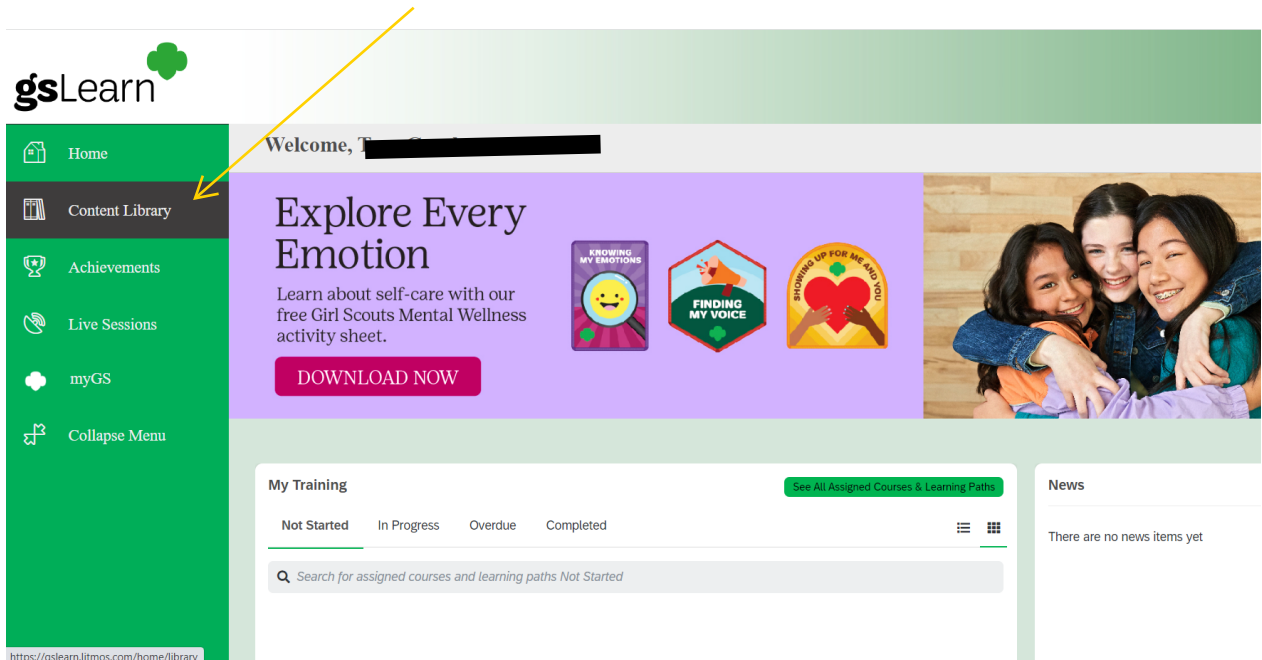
gsLearn

Home
Content Library
Achievements
Live Sessions
myGS
Collapse Menu

Welcome, T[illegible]

Explore Every Emotion
Learn about self-care with our free Girl Scouts Mental Wellness activity sheet.
DOWNLOAD NOW

KNOWING MY EMOTIONS
FINDING MY VOICE
SHOWING UP FOR ME AND YOU

My Training
See All Assigned Courses & Learning Paths
Not Started
In Progress
Overdue
Completed
Search for assigned courses and learning paths Not Started

News
There are no news items yet

https://gslearn.litmos.com/home/library